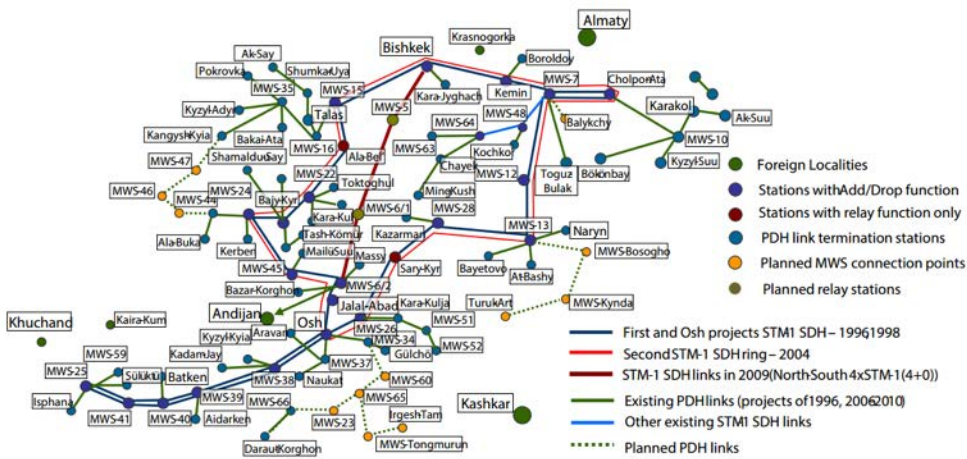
Almaty
Krasnogorka
Bishkek
Boroldoy
Ak-Say
Shumkar-Uya
Pokrovka
MWS-7
Cholpon-Ata
MWS-15
MWS-35
Kemin
Kyzyl-Adyr
MWS-5
Kara-Jygach
Talas
MWS-48
Karakol
Ak-Suu
Balykchy
MWS-64
Bakai-Ata
Kangysh-Kyia
MWS-16
Ala-Bel
MWS-63
Kochko
MWS-10
MWS-47
Shamaldu-Say
Chayek
Kyzyl-Suu
Foreign Localities
MWS-22
Toktoghul
MWS-12
Toguz Bulak
Bökönbay
Mine-Kush
MWS-46
MWS-24
Stations with Add/Drop function
MWS-44
Bajy-Kyr
Kara-Kul
MWS-6/1
MWS-28
Stations with relay function only
Tash-Kömür
MWS-13
Naryn
Ala-Buka
Kazarman
PDH link termination stations
Kerber
Mailu-Suu
Massy
MWS-Bosogho
MWS-45
Sary-Kyr
Bayetove
Planned MWS connection points
At-Bashy
Bazar-Korghon
MWS-6/2
Planned relay stations
Andijan
Jalal-Abad
Kara-Kulja
Turuk-Art
MWS-Kynda
Khuchand
Kaira-Kum
Aravan
Osh
MWS-26
MWS-51
First and Osh projects STM1 SDH – 1996-1998
Kyzyl-Kyia
MWS-34
MWS-52
MWS-59
Kadam-Jay
Gülcho
Second STM-1 SDH ring – 2004
MWS-37
MWS-25
Sülüktü
Batken
MWS-38
Naukat
MWS-60
STM-1 SDH links in 2009 (North-South 4xSTM-1 (4+0))
MWS-39
MWS-65
Existing PDH links (projects of 1996, 2006-2010)
Isphana
MWS-66
Kashkar
MWS-41
MWS-40
Aidarken
MWS-23
Irgesh-Tam
Other existing STM1 SDH links
Daraut-Korghon
MWS-Tongmurun
Planned PDH links